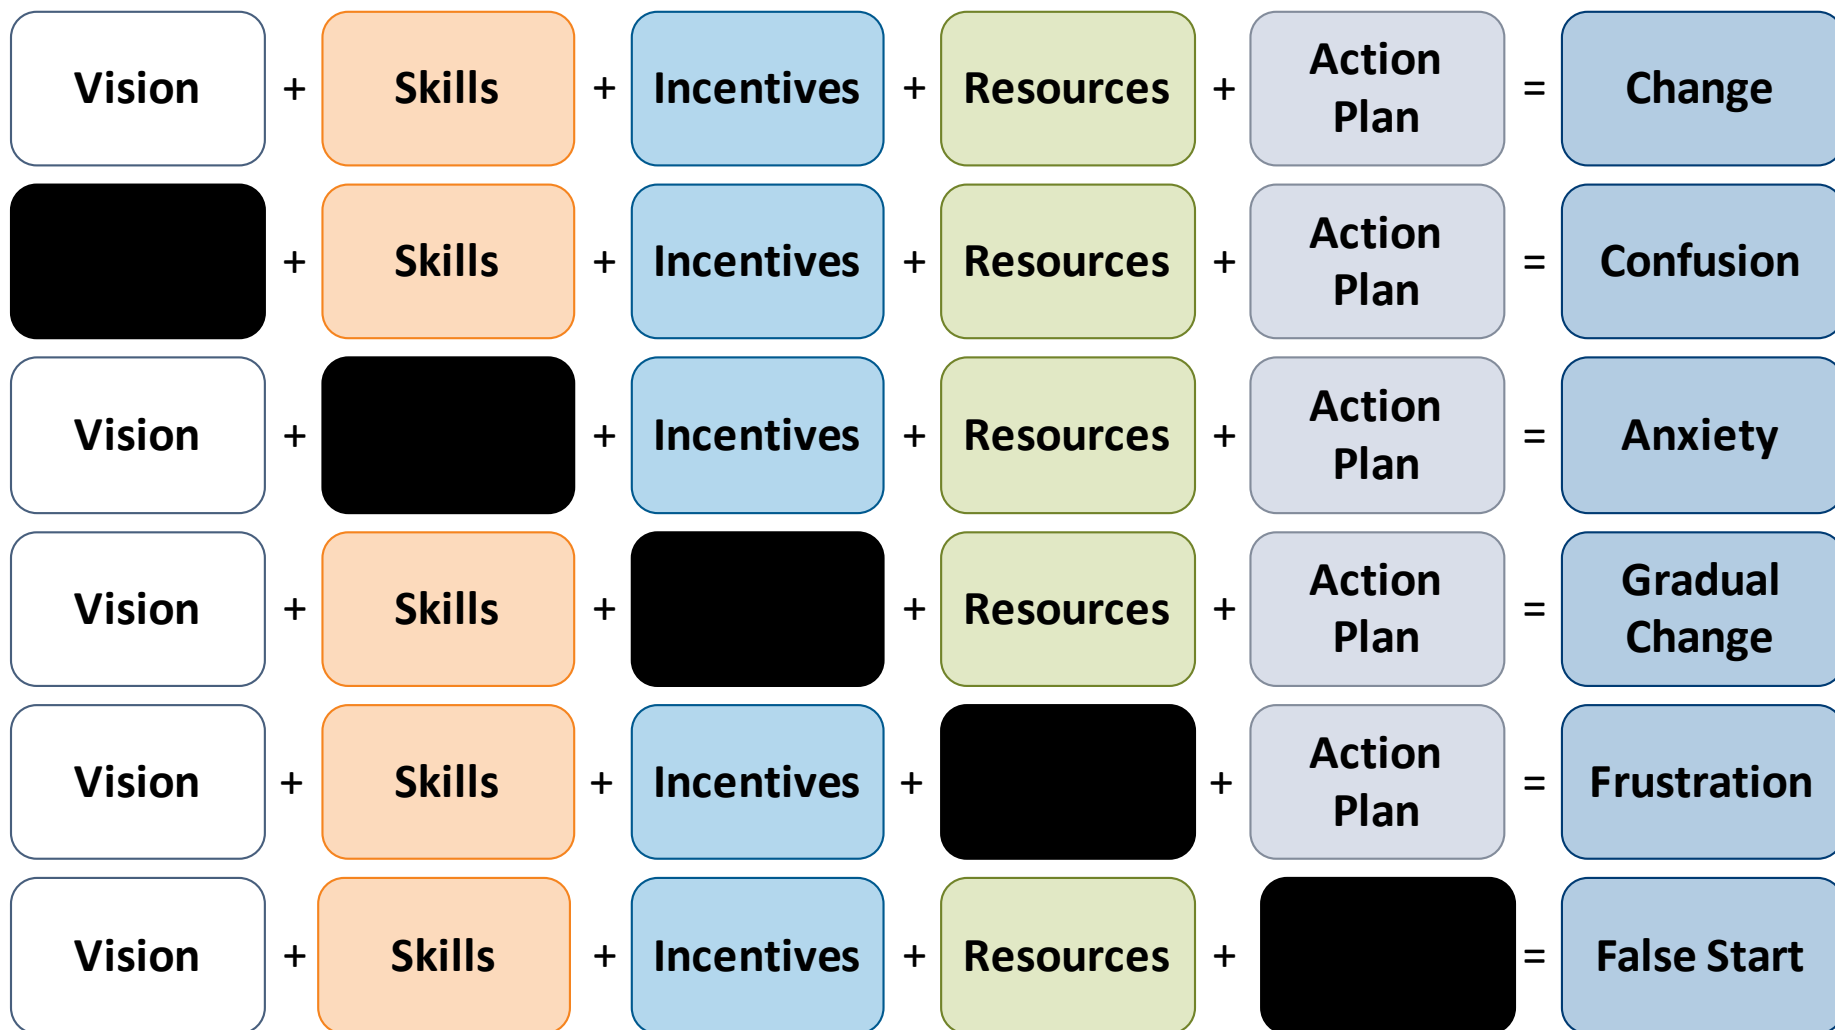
Vision + Skills + Incentives + Resources + Action Plan = Change

+ Skills + Incentives + Resources + Action Plan = Confusion

Vision + + Incentives + Resources + Action Plan = Anxiety

Vision + Skills + + Resources + Action Plan = Gradual Change

Vision + Skills + Incentives + + Action Plan = Frustration

Vision + Skills + Incentives + Resources + = False Start